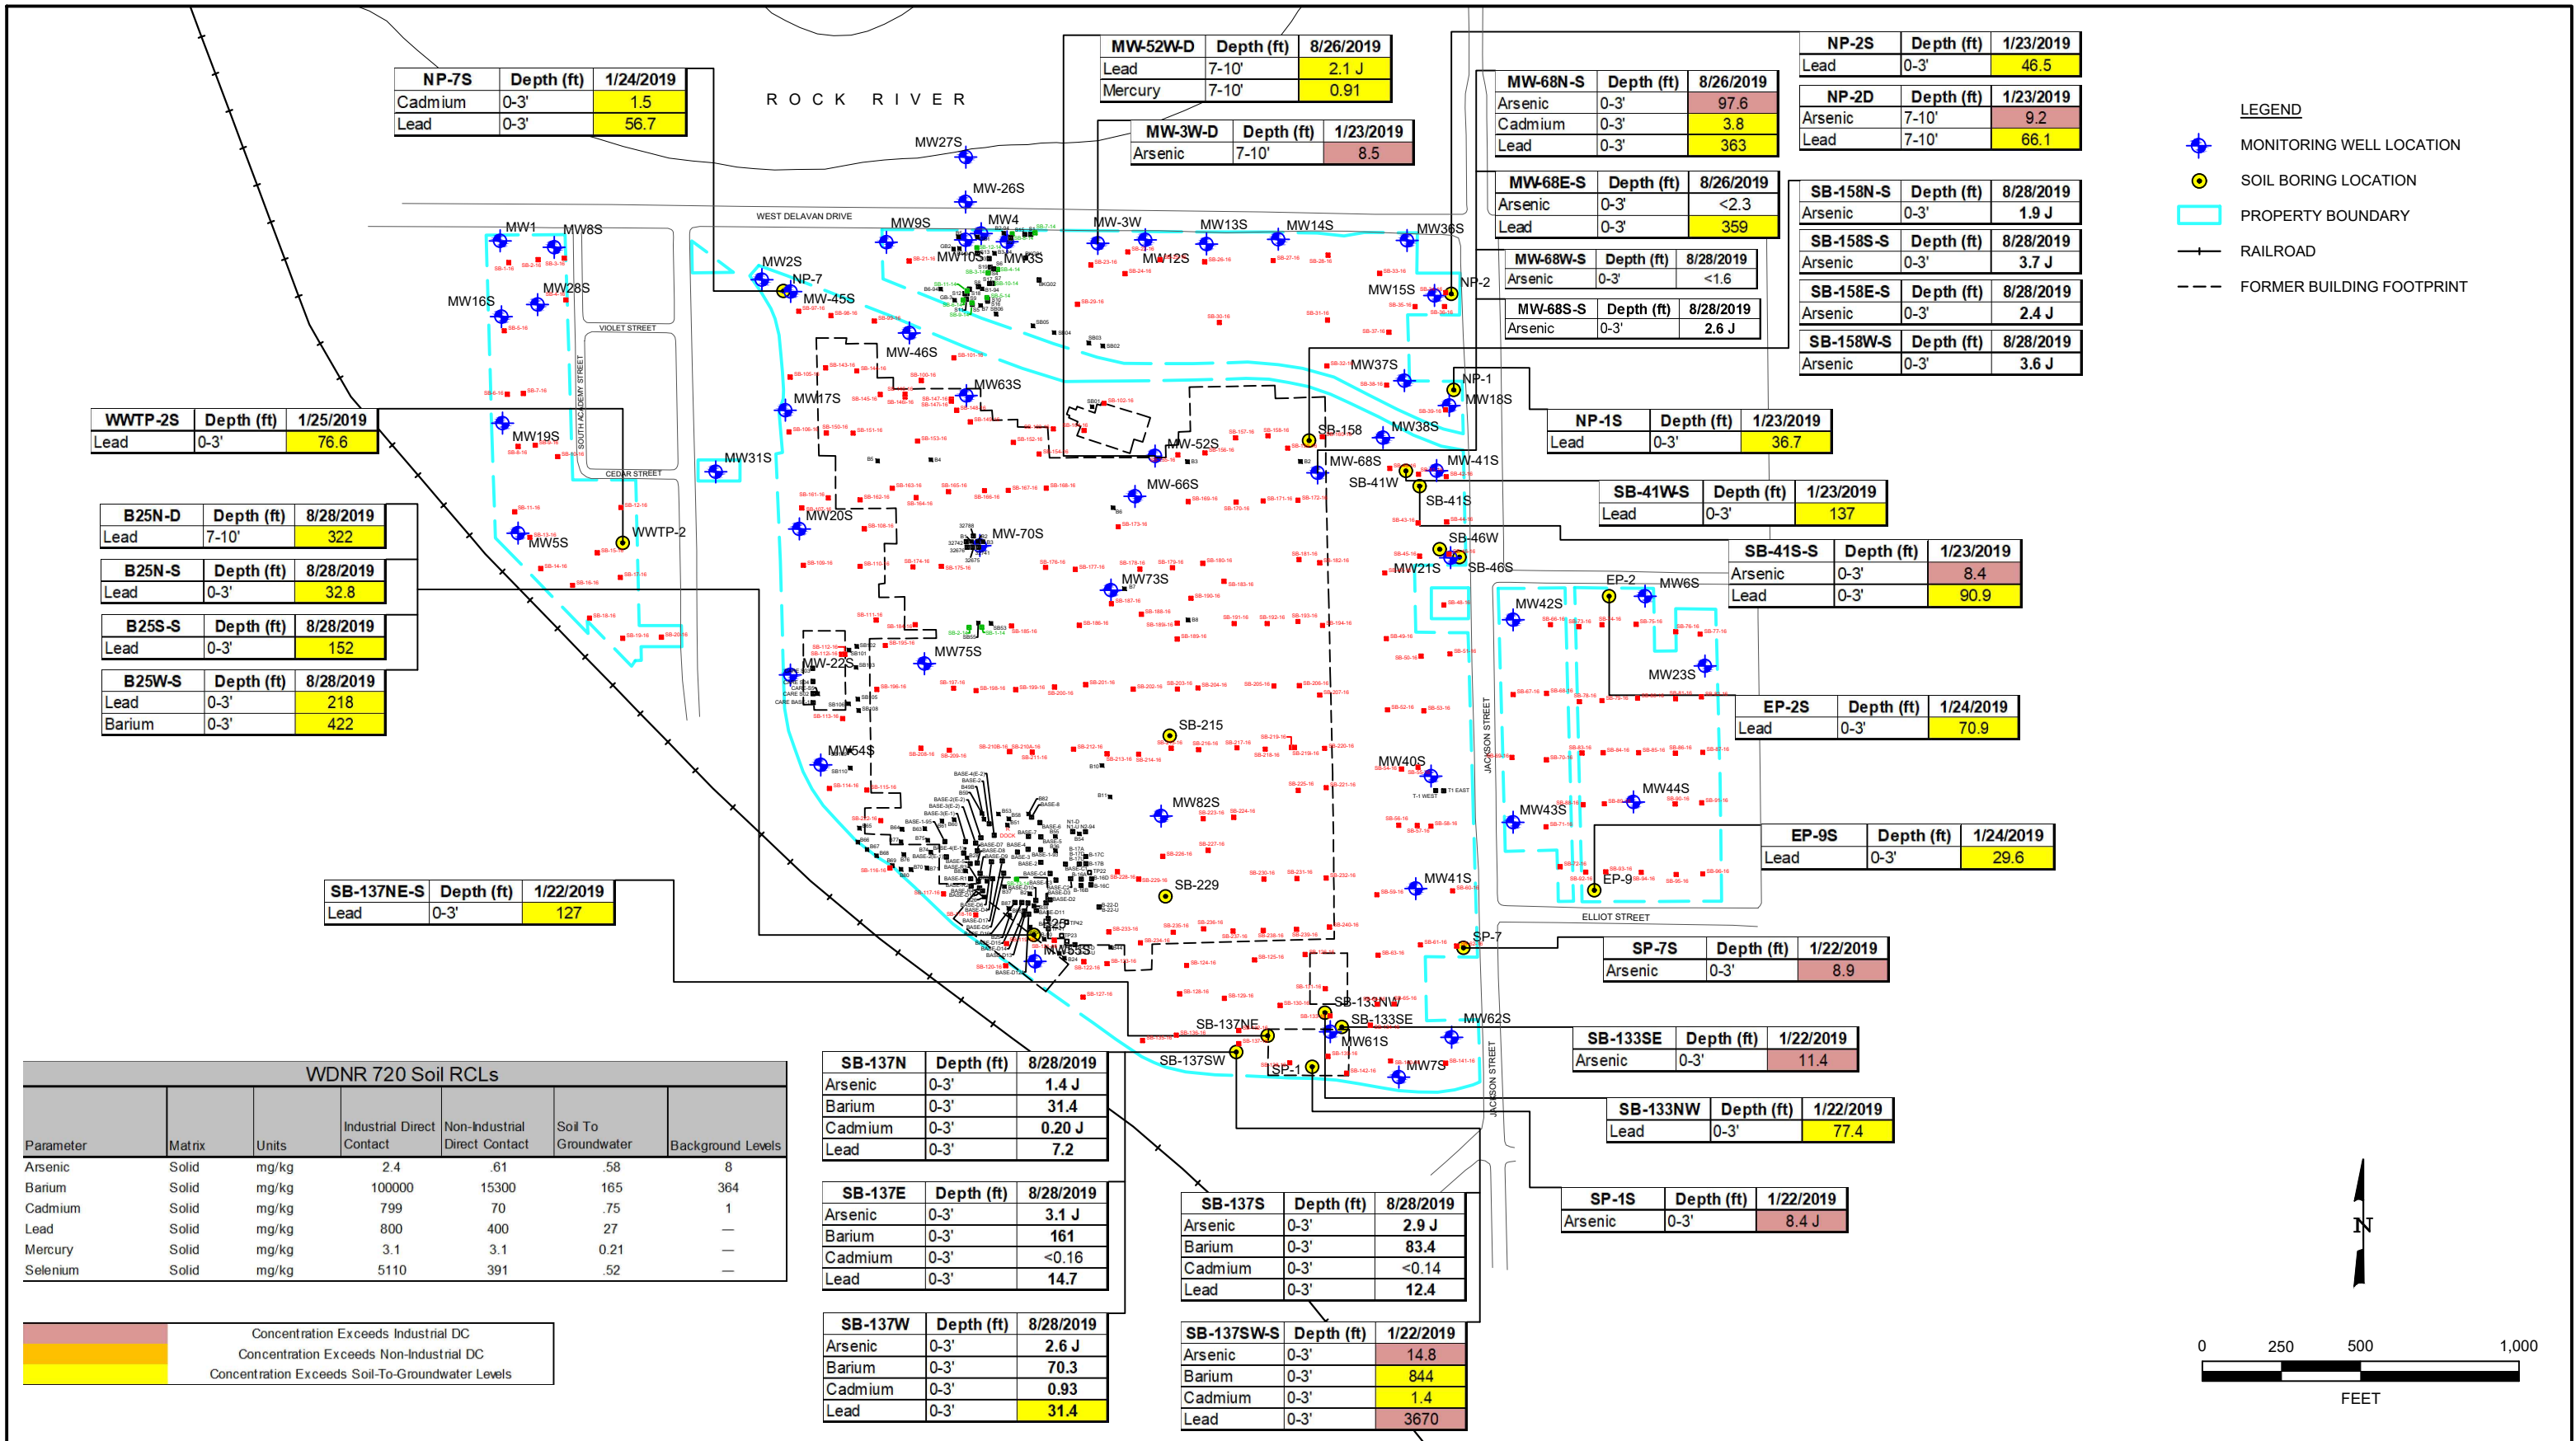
ROCK RIVER

| NP-7S | Depth (ft) | 1/24/2019 |
|---|---|---|
| Cadmium | 0-3' | 1.5 |
| Lead | 0-3' | 56.7 |

| MW-52W-D | Depth (ft) | 8/26/2019 |
|---|---|---|
| Lead | 7-10' | 2.1 J |
| Mercury | 7-10' | 0.91 |

| MW-3W-D | Depth (ft) | 1/23/2019 |
|---|---|---|
| Arsenic | 7-10' | 8.5 |

| MW-68N-S | Depth (ft) | 8/26/2019 |
|---|---|---|
| Arsenic | 0-3' | 97.6 |
| Cadmium | 0-3' | 3.8 |
| Lead | 0-3' | 363 |

| MW-68E-S | Depth (ft) | 8/26/2019 |
|---|---|---|
| Arsenic | 0-3' | <2.3 |
| Lead | 0-3' | 359 |

| MW-68W-S | Depth (ft) | 8/28/2019 |
|---|---|---|
| Arsenic | 0-3' | <1.6 |

| MW-68S-S | Depth (ft) | 8/28/2019 |
|---|---|---|
| Arsenic | 0-3' | 2.6 J |

| NP-2S | Depth (ft) | 1/23/2019 |
|---|---|---|
| Lead | 0-3' | 46.5 |

| NP-2D | Depth (ft) | 1/23/2019 |
|---|---|---|
| Arsenic | 7-10' | 9.2 |
| Lead | 7-10' | 66.1 |

| SB-158N-S | Depth (ft) | 8/28/2019 |
|---|---|---|
| Arsenic | 0-3' | 1.9 J |

| SB-158S-S | Depth (ft) | 8/28/2019 |
|---|---|---|
| Arsenic | 0-3' | 3.7 J |

| SB-158E-S | Depth (ft) | 8/28/2019 |
|---|---|---|
| Arsenic | 0-3' | 2.4 J |

| SB-158W-S | Depth (ft) | 8/28/2019 |
|---|---|---|
| Arsenic | 0-3' | 3.6 J |

LEGEND
MONITORING WELL LOCATION
SOIL BORING LOCATION
PROPERTY BOUNDARY
RAILROAD
FORMER BUILDING FOOTPRINT

| WWTP-2S | Depth (ft) | 1/25/2019 |
|---|---|---|
| Lead | 0-3' | 76.6 |

| NP-1S | Depth (ft) | 1/23/2019 |
|---|---|---|
| Lead | 0-3' | 36.7 |

| SB-41W-S | Depth (ft) | 1/23/2019 |
|---|---|---|
| Lead | 0-3' | 137 |

| B25N-D | Depth (ft) | 8/28/2019 |
|---|---|---|
| Lead | 7-10' | 322 |

| B25N-S | Depth (ft) | 8/28/2019 |
|---|---|---|
| Lead | 0-3' | 32.8 |

| B25S-S | Depth (ft) | 8/28/2019 |
|---|---|---|
| Lead | 0-3' | 152 |

| B25W-S | Depth (ft) | 8/28/2019 |
|---|---|---|
| Lead | 0-3' | 218 |
| Barium | 0-3' | 422 |

| SB-41S-S | Depth (ft) | 1/23/2019 |
|---|---|---|
| Arsenic | 0-3' | 8.4 |
| Lead | 0-3' | 90.9 |

| EP-2S | Depth (ft) | 1/24/2019 |
|---|---|---|
| Lead | 0-3' | 70.9 |

| EP-9S | Depth (ft) | 1/24/2019 |
|---|---|---|
| Lead | 0-3' | 29.6 |

| SB-137NE-S | Depth (ft) | 1/22/2019 |
|---|---|---|
| Lead | 0-3' | 127 |

| SP-7S | Depth (ft) | 1/22/2019 |
|---|---|---|
| Arsenic | 0-3' | 8.9 |

| SB-133SE | Depth (ft) | 1/22/2019 |
|---|---|---|
| Arsenic | 0-3' | 11.4 |

| SB-133NW | Depth (ft) | 1/22/2019 |
|---|---|---|
| Lead | 0-3' | 77.4 |

| SP-1S | Depth (ft) | 1/22/2019 |
|---|---|---|
| Arsenic | 0-3' | 8.4 J |

MW27S MW-26S WEST DELAVAN DRIVE MW1 MW8S MW9S MW4 MW-3W MW13S MW14S MW36S MW2S NP-7 MW-45S MW10S MW3S MW12S MW16S MW28S VIOLET STREET MW15S NP-2 MW-46S MW37S MW63S NP-1 MW18S MW17S SOUTH ACADEMY STREET MW19S CEDAR STREET MW31S SB-158 MW38S MW-52S MW-68S MW-41S SB-41W SB-41S MW-66S MW20S WWTP-2 MW5S MW-70S SB-46W MW21S SB-46S EP-2 MW6S MW73S MW42S MW23S MW75S MW-22S SB-215 MW54S MW40S JACKSON STREET MW44S MW82S MW43S SB-229 MW41S EP-9 ELLIOT STREET SP-7 MW55S SB-133NW SB-137NE SB-133SE MW62S MW61S SB-137SW SP-1 MW79

WDNR 720 Soil RCLs

| Parameter | Matrix | Units | Industrial Direct Contact | Non-Industrial Direct Contact | Soil To Groundwater | Background Levels |
|---|---|---|---|---|---|---|
| Arsenic | Solid | mg/kg | 2.4 | .61 | .58 | 8 |
| Barium | Solid | mg/kg | 100000 | 15300 | 165 | 364 |
| Cadmium | Solid | mg/kg | 799 | 70 | .75 | 1 |
| Lead | Solid | mg/kg | 800 | 400 | 27 | — |
| Mercury | Solid | mg/kg | 3.1 | 3.1 | 0.21 | — |
| Selenium | Solid | mg/kg | 5110 | 391 | .52 | — |

Concentration Exceeds Industrial DC
Concentration Exceeds Non-Industrial DC
Concentration Exceeds Soil-To-Groundwater Levels

| SB-137N | Depth (ft) | 8/28/2019 |
|---|---|---|
| Arsenic | 0-3' | 1.4 J |
| Barium | 0-3' | 31.4 |
| Cadmium | 0-3' | 0.20 J |
| Lead | 0-3' | 7.2 |

| SB-137E | Depth (ft) | 8/28/2019 |
|---|---|---|
| Arsenic | 0-3' | 3.1 J |
| Barium | 0-3' | 161 |
| Cadmium | 0-3' | <0.16 |
| Lead | 0-3' | 14.7 |

| SB-137W | Depth (ft) | 8/28/2019 |
|---|---|---|
| Arsenic | 0-3' | 2.6 J |
| Barium | 0-3' | 70.3 |
| Cadmium | 0-3' | 0.93 |
| Lead | 0-3' | 31.4 |

| SB-137S | Depth (ft) | 8/28/2019 |
|---|---|---|
| Arsenic | 0-3' | 2.9 J |
| Barium | 0-3' | 83.4 |
| Cadmium | 0-3' | <0.14 |
| Lead | 0-3' | 12.4 |

| SB-137SW-S | Depth (ft) | 1/22/2019 |
|---|---|---|
| Arsenic | 0-3' | 14.8 |
| Barium | 0-3' | 844 |
| Cadmium | 0-3' | 1.4 |
| Lead | 0-3' | 3670 |

N

0 250 500 1,000
FEET